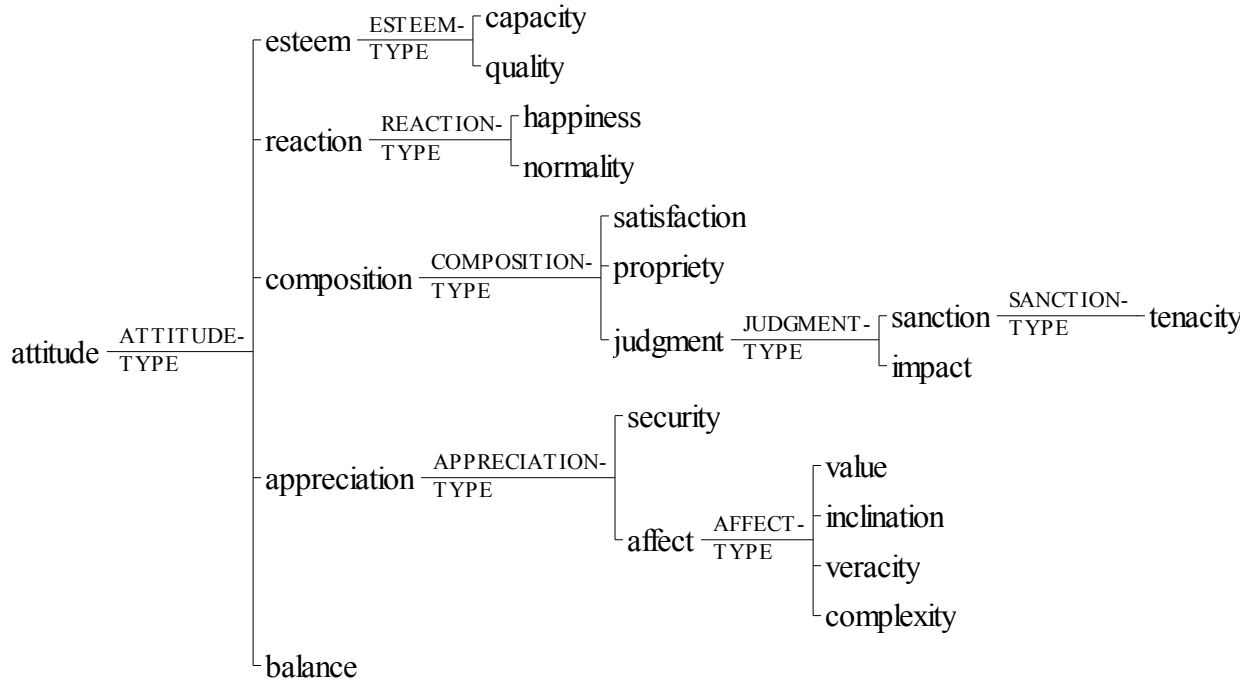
attitude ATTITUDE-TYPE

esteem ESTEEM-TYPE
capacity
quality

reaction REACTION-TYPE
happiness
normality

composition COMPOSITION-TYPE
satisfaction
propriety
judgment JUDGMENT-TYPE
sanction SANCTION-TYPE
tenacity
impact

appreciation APPRECIATION-TYPE
security
affect AFFECT-TYPE
value
inclination
veracity
complexity

balance